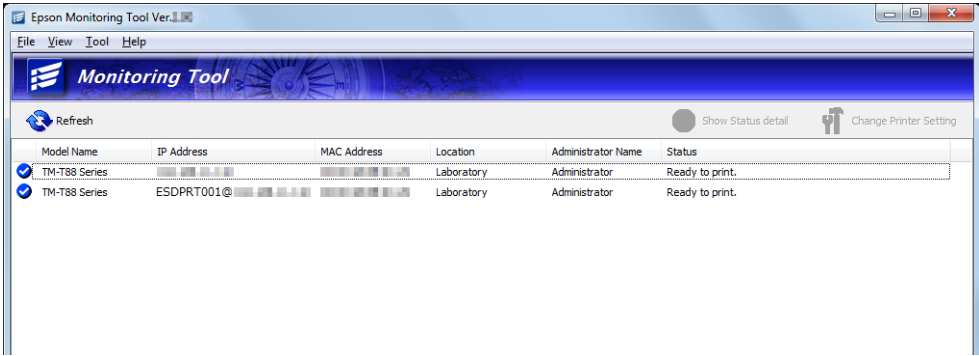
Epson Monitoring Tool Ver.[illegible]

File View Tool Help

Monitoring Tool

Refresh

Show Status detail

Change Printer Setting

| Model Name | IP Address | MAC Address | Location | Administrator Name | Status |
|---|---|---|---|---|---|
| TM-T88 Series | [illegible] | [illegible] | Laboratory | Administrator | Ready to print. |
| TM-T88 Series | ESDPRT001@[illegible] | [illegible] | Laboratory | Administrator | Ready to print. |